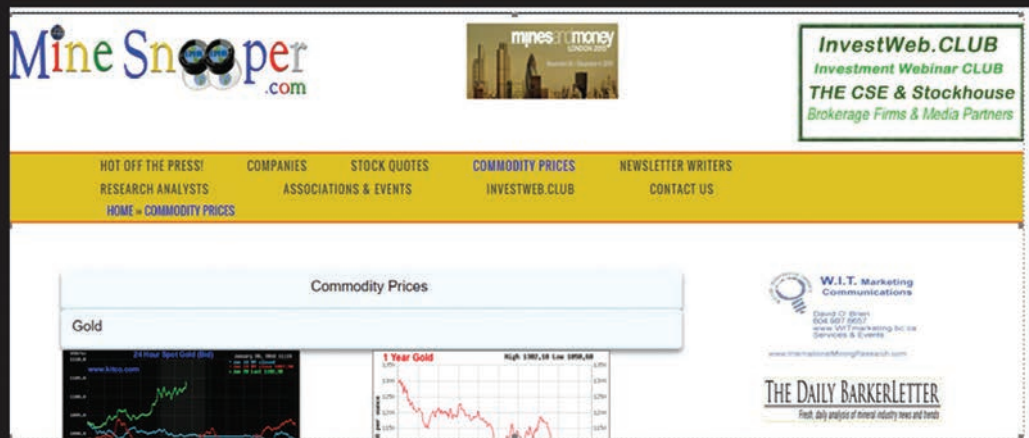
Mine Snooper .com

minesandmoney LONDON 2015

InvestWeb.CLUB
Investment Webinar CLUB
THE CSE & Stockhouse
Brokerage Firms & Media Partners

HOT OFF THE PRESS! COMPANIES STOCK QUOTES COMMODITY PRICES NEWSLETTER WRITERS
RESEARCH ANALYSTS ASSOCIATIONS & EVENTS INVESTWEB.CLUB CONTACT US
HOME » COMMODITY PRICES

Commodity Prices

Gold

24 Hour Spot Gold (Bid)
www.kitco.com

1 Year Gold
High 1302.10 Low 1050.60

W.I.T. Marketing Communications
David O'Brien
604 987 8657
www.WITmarketing.bc.ca
Services & Events

www.InternationalMiningResearch.com

THE DAILY BARKERLETTER
Fresh, daily analysis of mineral industry news and trends